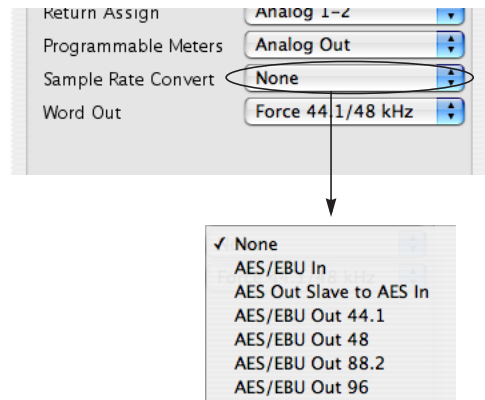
Return Assign	Analog 1-2
Programmable Meters	Analog Out
Sample Rate Convert	None
Word Out	Force 44.1/48 kHz

✓ None
AES/EBU In
AES Out Slave to AES In
AES/EBU Out 44.1
AES/EBU Out 48
AES/EBU Out 88.2
AES/EBU Out 96